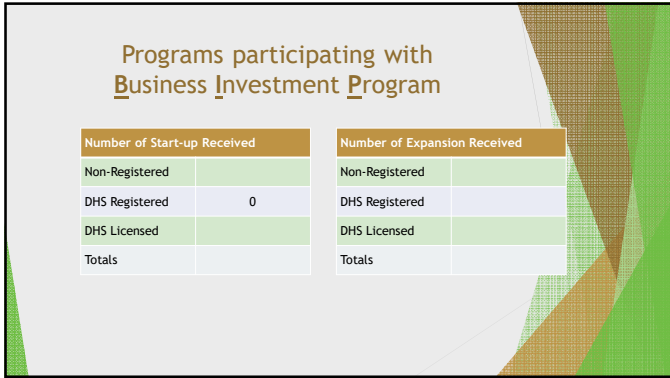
Programs participating with Business Investment Program

| Number of Start-up Received | |
|---|---|
| Non-Registered | |
| DHS Registered | 0 |
| DHS Licensed | |
| Totals | |

| Number of Expansion Received | |
|---|---|
| Non-Registered | |
| DHS Registered | |
| DHS Licensed | |
| Totals | |